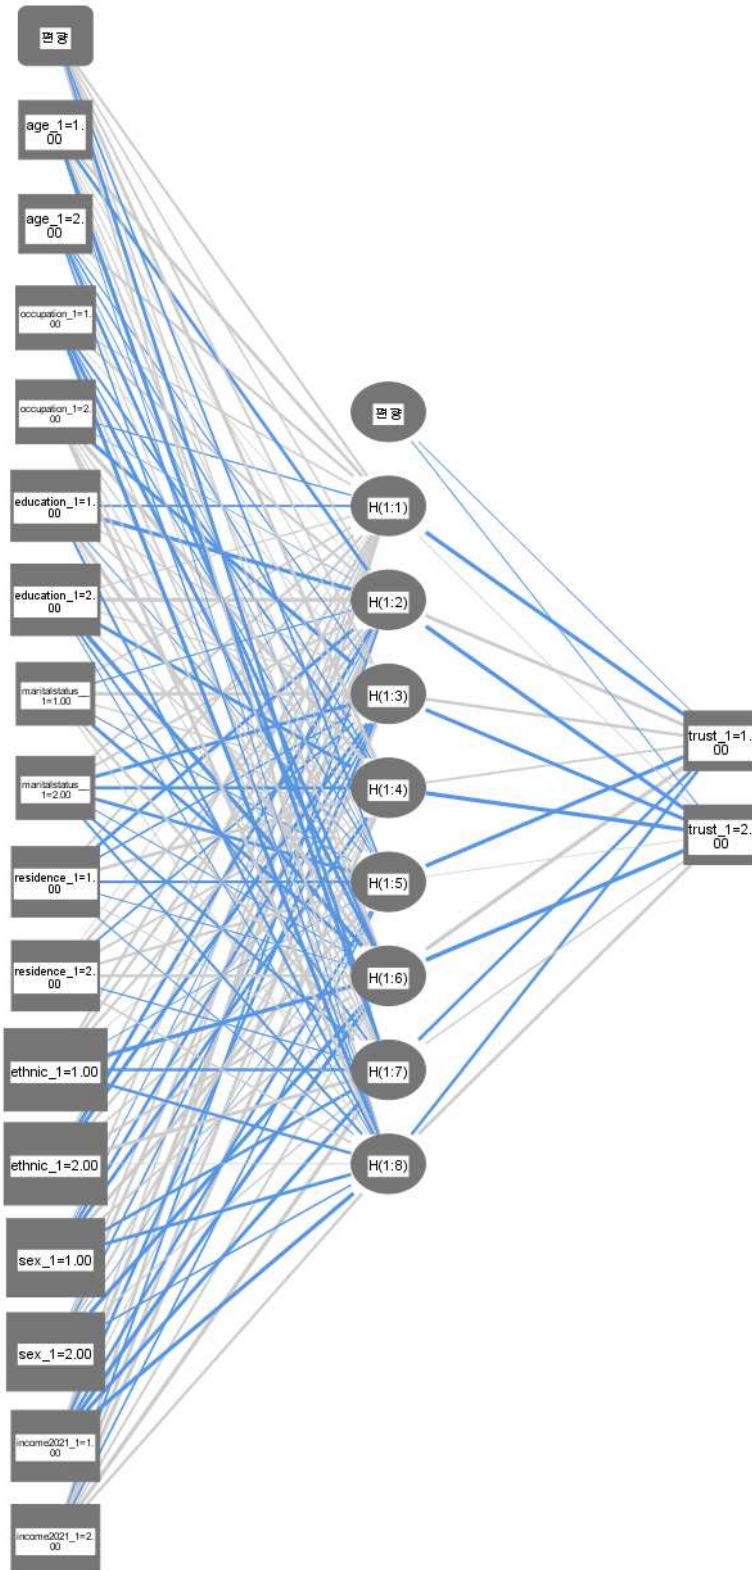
편향

age_1=1.00

age_1=2.00

occupation_1=1.00

occupation_1=2.00

education_1=1.00

education_1=2.00

maritalstatus_1=1.00

maritalstatus_1=2.00

residence_1=1.00

residence_1=2.00

ethnic_1=1.00

ethnic_1=2.00

sex_1=1.00

sex_1=2.00

income2021_1=1.00

income2021_1=2.00

편향

H(1:1)

H(1:2)

H(1:3)

H(1:4)

H(1:5)

H(1:6)

H(1:7)

H(1:8)

trust_1=1.00

trust_1=2.00